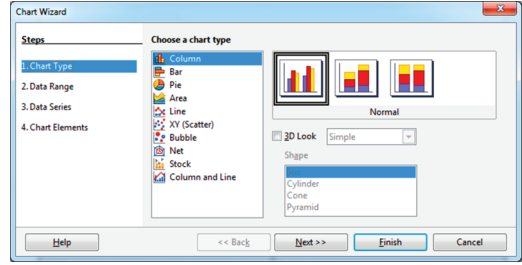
Chart Wizard

Steps
1. Chart Type
2. Data Range
3. Data Series
4. Chart Elements

Choose a chart type
Column
Bar
Pie
Area
Line
XY (Scatter)
Bubble
Net
Stock
Column and Line

Normal

3D Look
Simple

Shape
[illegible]
Cylinder
Cone
Pyramid

Help
<< Back
Next >>
Finish
Cancel